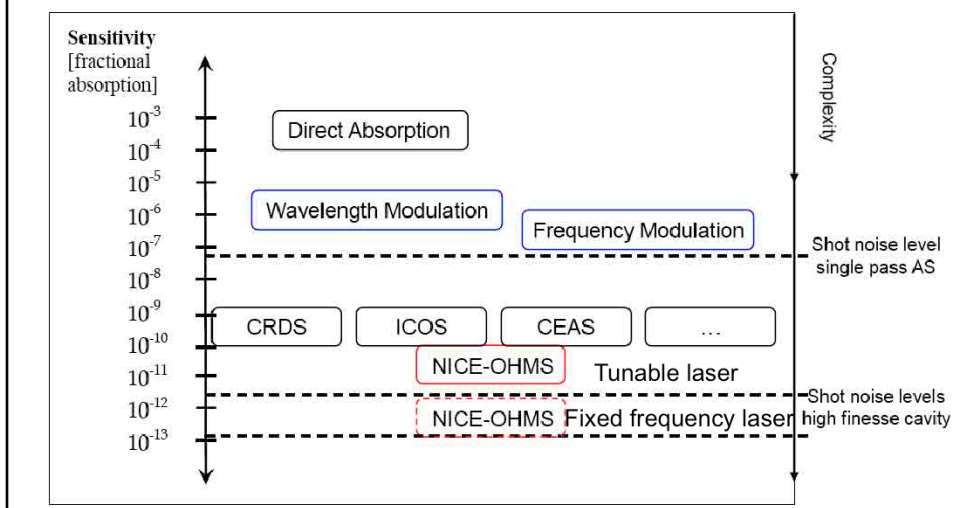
Sensitivity [fractional absorption]

$10^{-3}$
$10^{-4}$
$10^{-5}$
$10^{-6}$
$10^{-7}$
$10^{-8}$
$10^{-9}$
$10^{-10}$
$10^{-11}$
$10^{-12}$
$10^{-13}$

Direct Absorption

Wavelength Modulation

Frequency Modulation

Shot noise level single pass AS

CRDS

ICOS

CEAS

...

NICE-OHMS

Tunable laser

Shot noise levels high finesse cavity

NICE-OHMS

Fixed frequency laser

Complexity